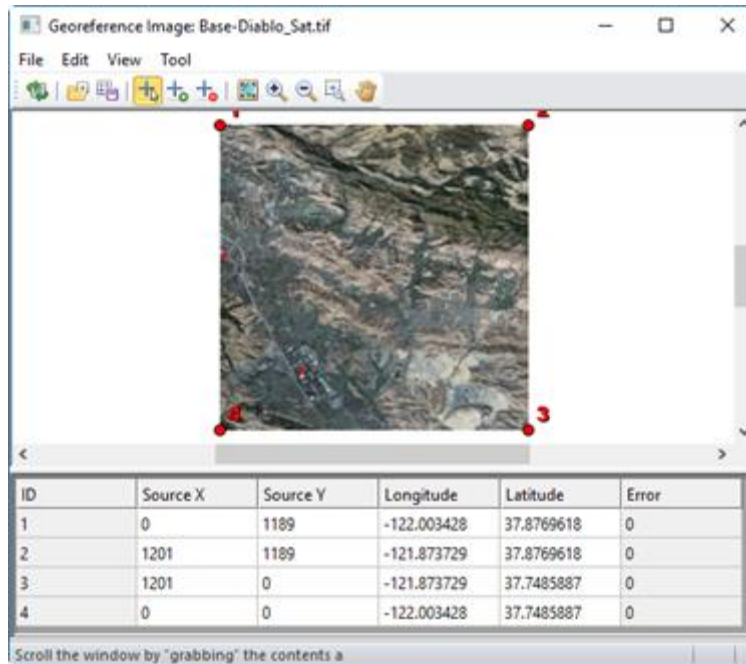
Georeference Image: Base-Diablo_Sat.tif

File Edit View Tool

1

2

3

4

| ID | Source X | Source Y | Longitude | Latitude | Error |
|---|---|---|---|---|---|
| 1 | 0 | 1189 | -122.003428 | 37.8769618 | 0 |
| 2 | 1201 | 1189 | -121.873729 | 37.8769618 | 0 |
| 3 | 1201 | 0 | -121.873729 | 37.7485887 | 0 |
| 4 | 0 | 0 | -122.003428 | 37.7485887 | 0 |

Scroll the window by "grabbing" the contents a